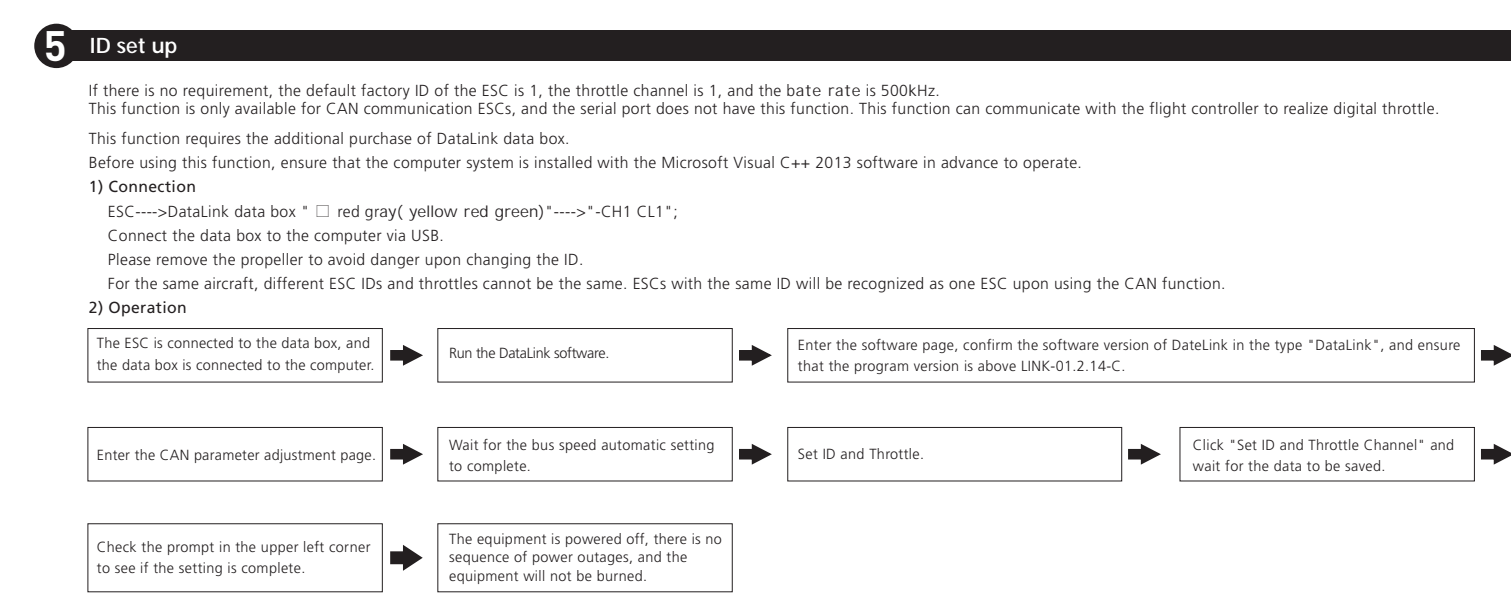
5 ID set up

If there is no requirement, the default factory ID of the ESC is 1, the throttle channel is 1, and the bate rate is 500kHz.
This function is only available for CAN communication ESCs, and the serial port does not have this function. This function can communicate with the flight controller to realize digital throttle.

This function requires the additional purchase of DataLink data box.

Before using this function, ensure that the computer system is installed with the Microsoft Visual C++ 2013 software in advance to operate.

1) Connection

ESC---->DataLink data box " □ red gray( yellow red green)"---->"-CH1 CL1";

Connect the data box to the computer via USB.

Please remove the propeller to avoid danger upon changing the ID.

For the same aircraft, different ESC IDs and throttles cannot be the same. ESCs with the same ID will be recognized as one ESC upon using the CAN function.

2) Operation

The ESC is connected to the data box, and the data box is connected to the computer.

Run the DataLink software.

Enter the software page, confirm the software version of DateLink in the type "DataLink", and ensure that the program version is above LINK-01.2.14-C.

Enter the CAN parameter adjustment page.

Wait for the bus speed automatic setting to complete.

Set ID and Throttle.

Click "Set ID and Throttle Channel" and wait for the data to be saved.

Check the prompt in the upper left corner to see if the setting is complete.

The equipment is powered off, there is no sequence of power outages, and the equipment will not be burned.